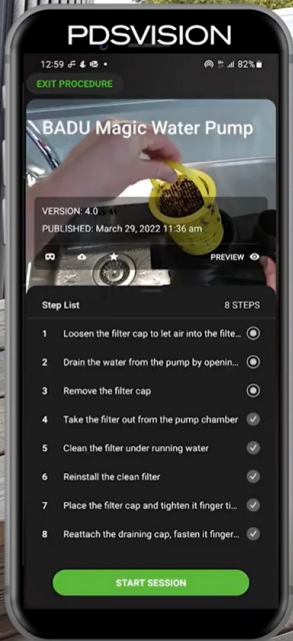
PDSVISION

12:59 82%

EXIT PROCEDURE

BADU Magic Water Pump

VERSION: 4.0

PUBLISHED: March 29, 2022 11:36 am

PREVIEW

Step List

8 STEPS

1 Loosen the filter cap to let air into the filte...

2 Drain the water from the pump by openin...

3 Remove the filter cap

4 Take the filter out from the pump chamber

5 Clean the filter under running water

6 Reinstall the clean filter

7 Place the filter cap and tighten it finger ti...

8 Reattach the draining cap, fasten it finger...

START SESSION